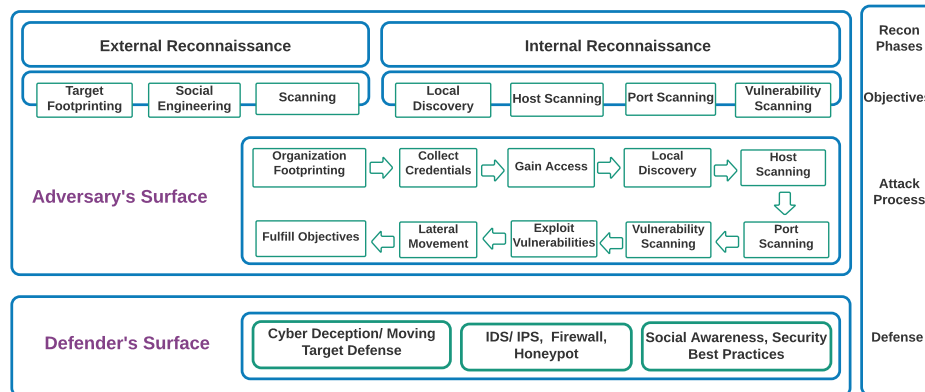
External Reconnaissance

Internal Reconnaissance

Recon Phases

Target Footprinting

Social Engineering

Scanning

Local Discovery

Host Scanning

Port Scanning

Vulnerability Scanning

Objectives

Adversary's Surface

Organization Footprinting

Collect Credentials

Gain Access

Local Discovery

Host Scanning

Attack Process

Fulfill Objectives

Lateral Movement

Exploit Vulnerabilities

Vulnerability Scanning

Port Scanning

Defender's Surface

Cyber Deception/ Moving Target Defense

IDS/ IPS, Firewall, Honeypot

Social Awareness, Security Best Practices

Defense